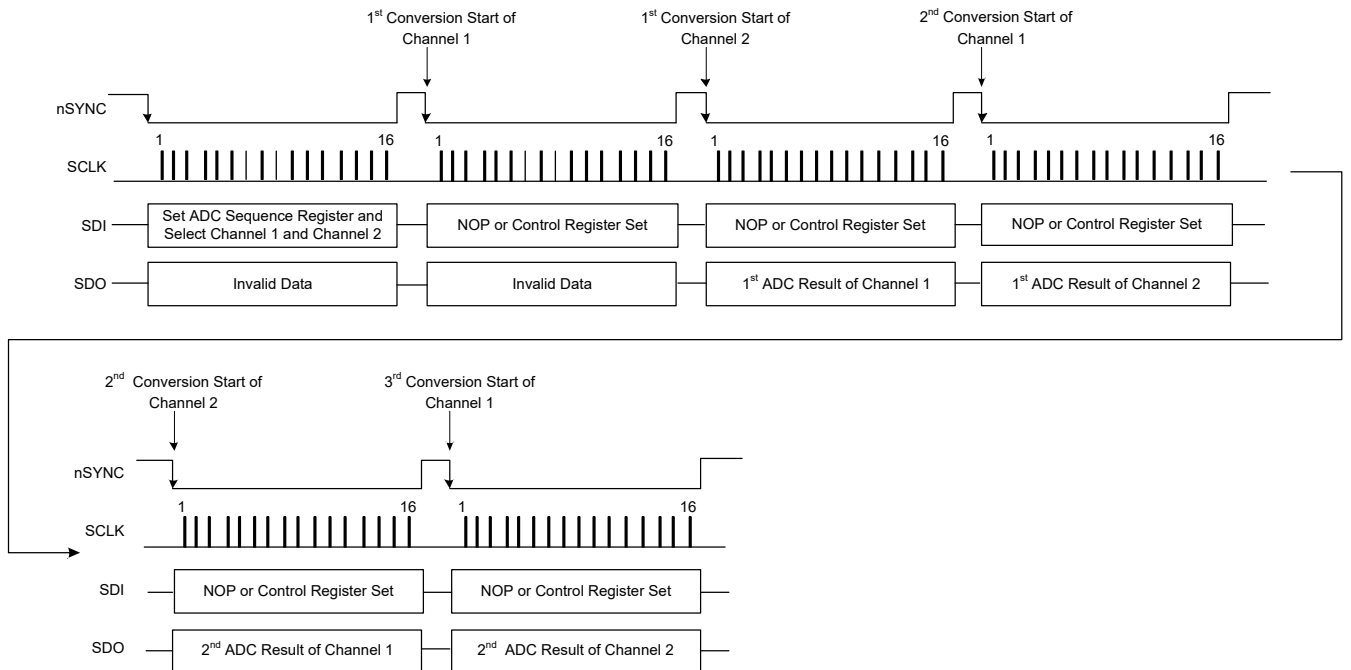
$1^{st}$ Conversion Start of Channel 1

$1^{st}$ Conversion Start of Channel 2

$2^{nd}$ Conversion Start of Channel 1

nSYNC

1 16 1 16 1 16 1 16

SCLK

SDI Set ADC Sequence Register and Select Channel 1 and Channel 2

NOP or Control Register Set

NOP or Control Register Set

NOP or Control Register Set

SDO Invalid Data

Invalid Data

$1^{st}$ ADC Result of Channel 1

$1^{st}$ ADC Result of Channel 2

$2^{nd}$ Conversion Start of Channel 2

$3^{rd}$ Conversion Start of Channel 1

nSYNC

1 16 1 16

SCLK

SDI NOP or Control Register Set

NOP or Control Register Set

SDO $2^{nd}$ ADC Result of Channel 1

$2^{nd}$ ADC Result of Channel 2